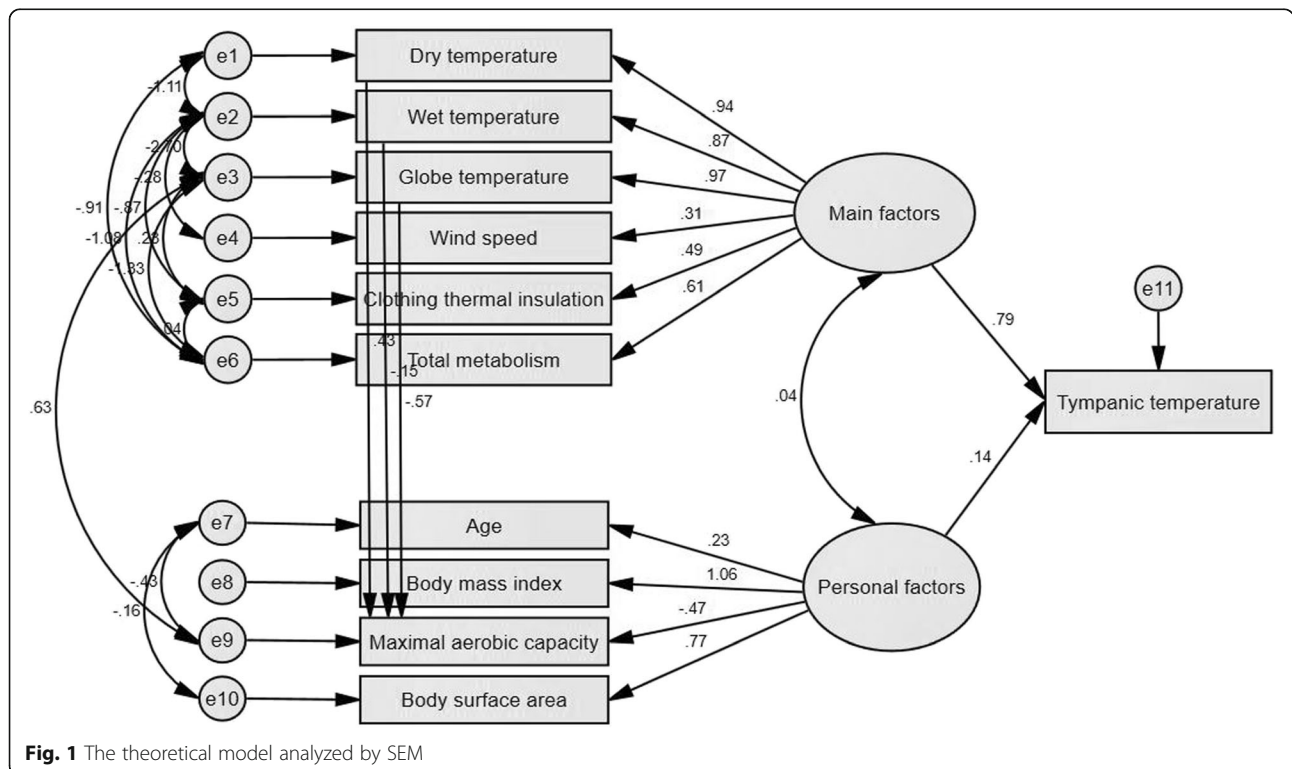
e1
e2
e3
e4
e5
e6
-1.11
-2.10
-.28
-.91
-.87
-1.08
.23
-1.33
.04
.63
Dry temperature
Wet temperature
Globe temperature
Wind speed
Clothing thermal insulation
Total metabolism
.43
-.15
-.57
.94
.87
.97
.31
.49
.61
Main factors
e11
.79
Tympanic temperature
.04
.14
e7
e8
e9
e10
-.43
-.16
Age
Body mass index
Maximal aerobic capacity
Body surface area
.23
1.06
-.47
.77
Personal factors

**Fig. 1** The theoretical model analyzed by SEM